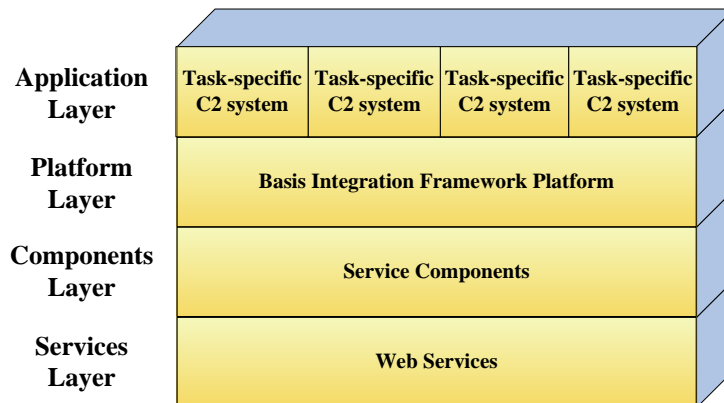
Application Layer

Task-specific C2 system

Task-specific C2 system

Task-specific C2 system

Task-specific C2 system

Platform Layer

Basis Integration Framework Platform

Components Layer

Service Components

Services Layer

Web Services